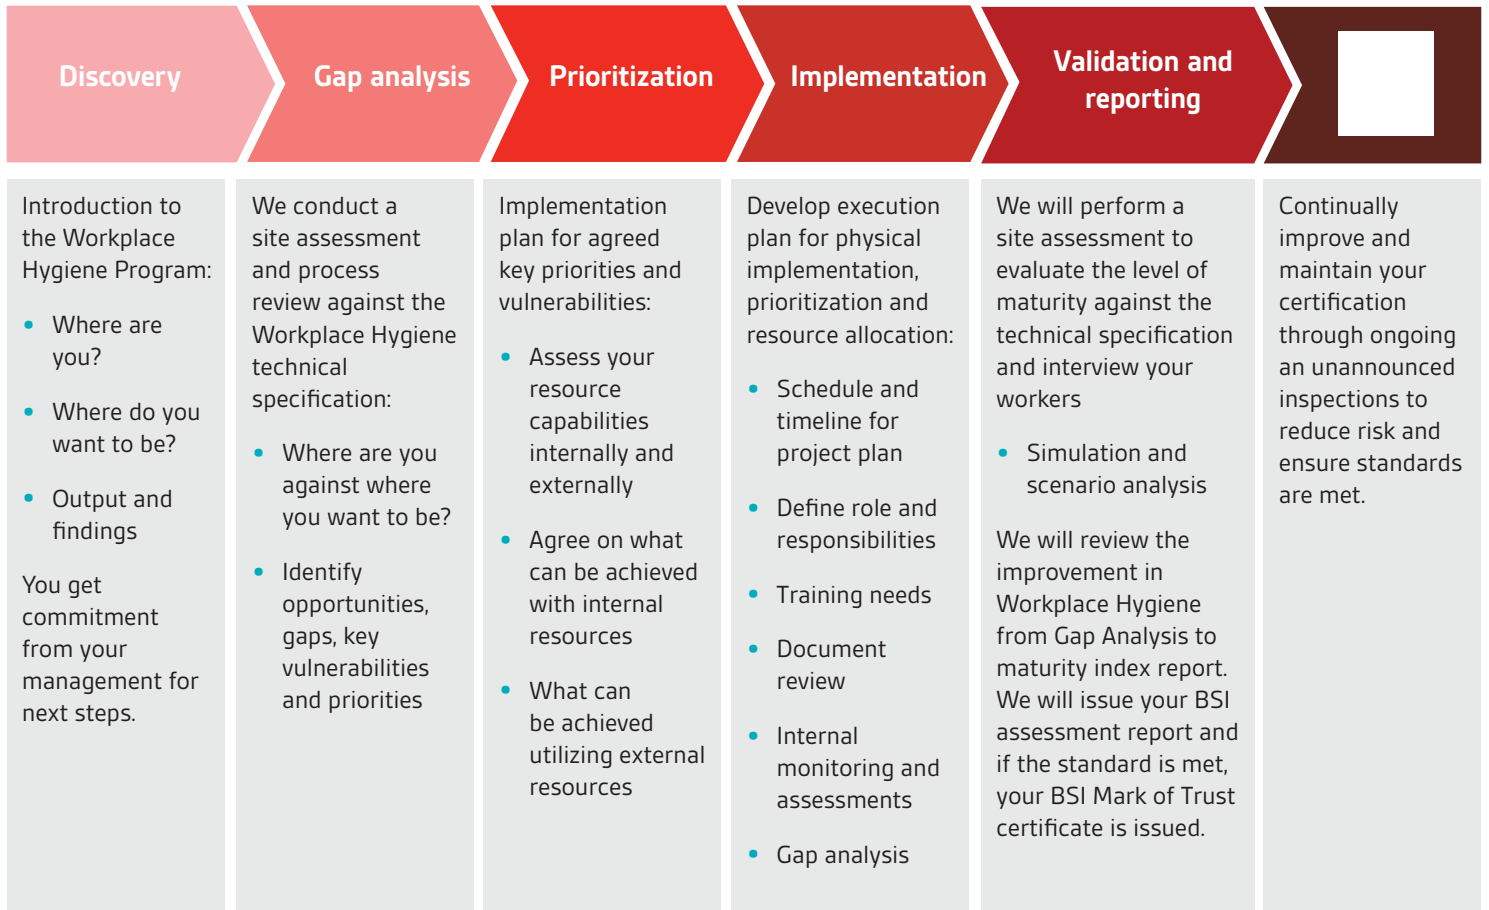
Discovery

Introduction to the Workplace Hygiene Program:

- Where are you?
- Where do you want to be?
- Output and findings

You get commitment from your management for next steps.

Gap analysis

We conduct a site assessment and process review against the Workplace Hygiene technical specification:

- Where are you against where you want to be?
- Identify opportunities, gaps, key vulnerabilities and priorities

Prioritization

Implementation plan for agreed key priorities and vulnerabilities:

- Assess your resource capabilities internally and externally
- Agree on what can be achieved with internal resources
- What can be achieved utilizing external resources

Implementation

Develop execution plan for physical implementation, prioritization and resource allocation:

- Schedule and timeline for project plan
- Define role and responsibilities
- Training needs
- Document review
- Internal monitoring and assessments
- Gap analysis

Validation and reporting

We will perform a site assessment to evaluate the level of maturity against the technical specification and interview your workers

- Simulation and scenario analysis

We will review the improvement in Workplace Hygiene from Gap Analysis to maturity index report. We will issue your BSI assessment report and if the standard is met, your BSI Mark of Trust certificate is issued.

Continually improve and maintain your certification through ongoing an unannounced inspections to reduce risk and ensure standards are met.